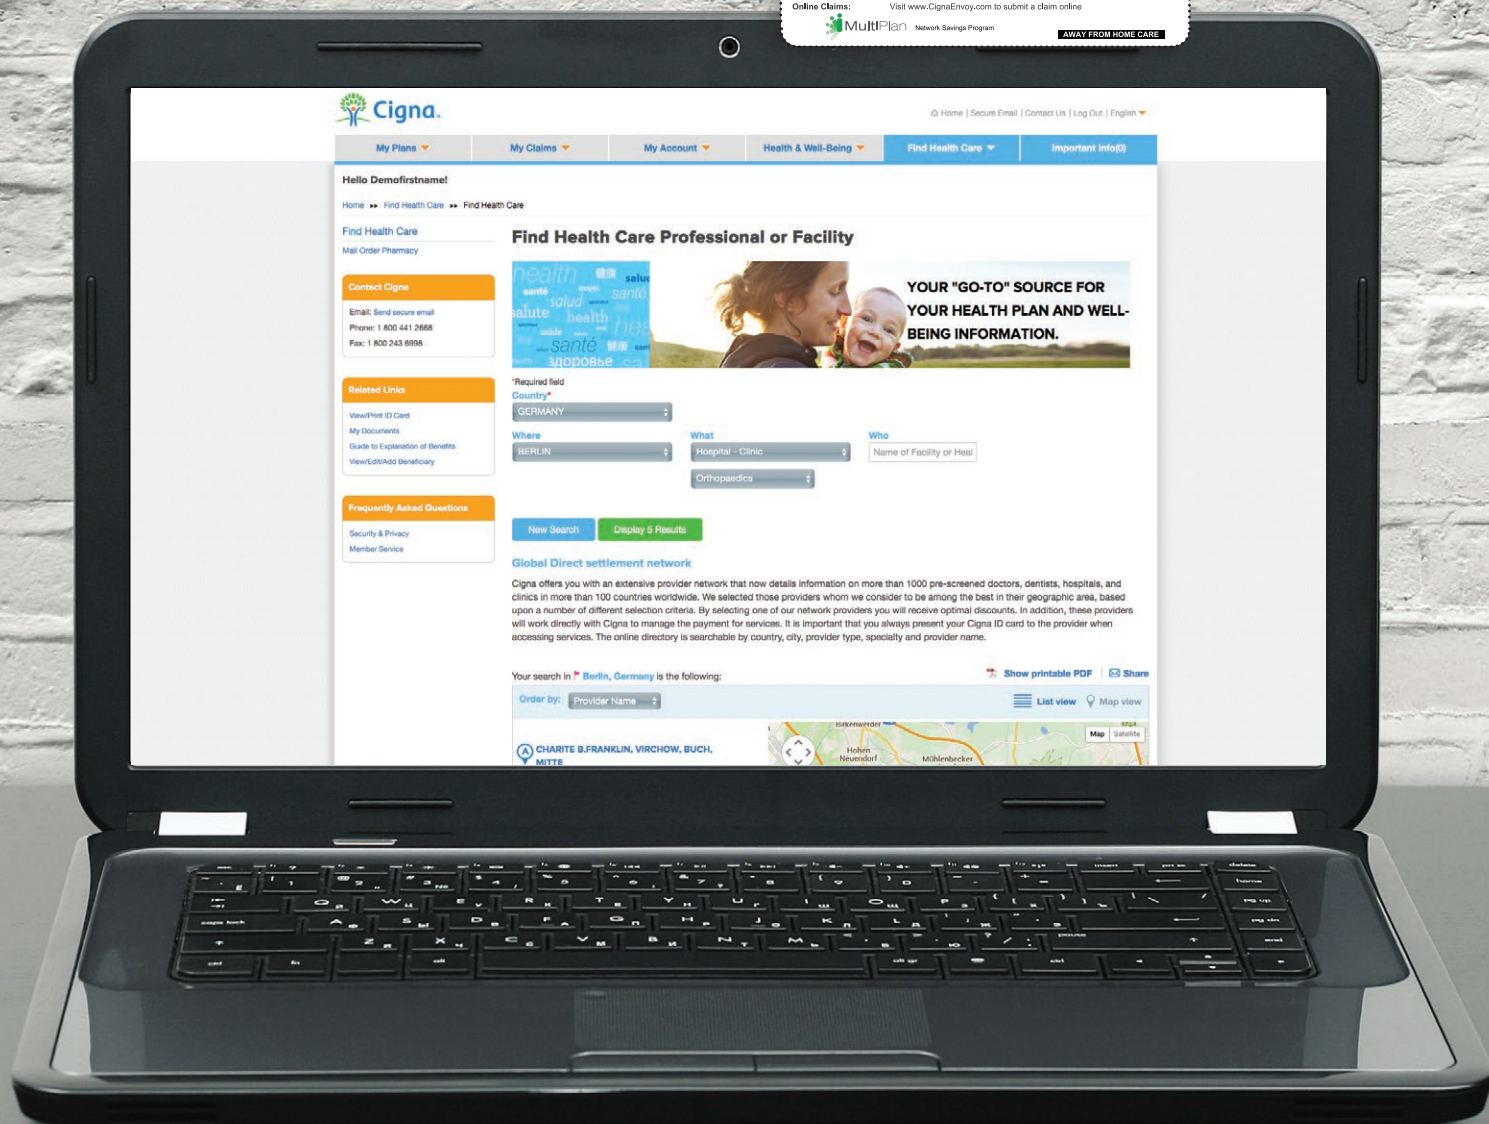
Online Claims: Visit www.CignaEnvoy.com to submit a claim online

MultiPlan Network Savings Program

AWAY FROM HOME CARE

Cigna.

Home | Secure Email | Contact Us | Log Out | English

My Plans | My Claims | My Account | Health & Well-Being | Find Health Care | Important Info(0)

Hello Demofirstname!

Home ›› Find Health Care ›› Find Health Care

Find Health Care
Mail Order Pharmacy

Contact Cigna
Email: Send secure email
Phone: 1 800 441 2668
Fax: 1 800 243 6998

Related Links
View/Print ID Card
My Documents
Guide to Explanation of Benefits
View/Edit/Add Beneficiary

Frequently Asked Questions
Security & Privacy
Member Service

Find Health Care Professional or Facility

health santé salud salute health santé здоровье

YOUR "GO-TO" SOURCE FOR YOUR HEALTH PLAN AND WELL-BEING INFORMATION.

*Required field
Country*
GERMANY

Where
BERLIN

What
Hospital - Clinic
Orthopaedics

Who
Name of Facility or Heal

New Search | Display 5 Results

Global Direct settlement network

Cigna offers you with an extensive provider network that now details information on more than 1000 pre-screened doctors, dentists, hospitals, and clinics in more than 100 countries worldwide. We selected those providers whom we consider to be among the best in their geographic area, based upon a number of different selection criteria. By selecting one of our network providers you will receive optimal discounts. In addition, these providers will work directly with Cigna to manage the payment for services. It is important that you always present your Cigna ID card to the provider when accessing services. The online directory is searchable by country, city, provider type, specialty and provider name.

Your search in Berlin, Germany is the following:

Show printable PDF | Share

Order by: Provider Name

List view | Map view

CHARITE B.FRANKLIN, VIRCHOW, BUCH, MITTE

Map | Satellite

Birkenwerder
Hohen Neuendorf
Mühlenbecker